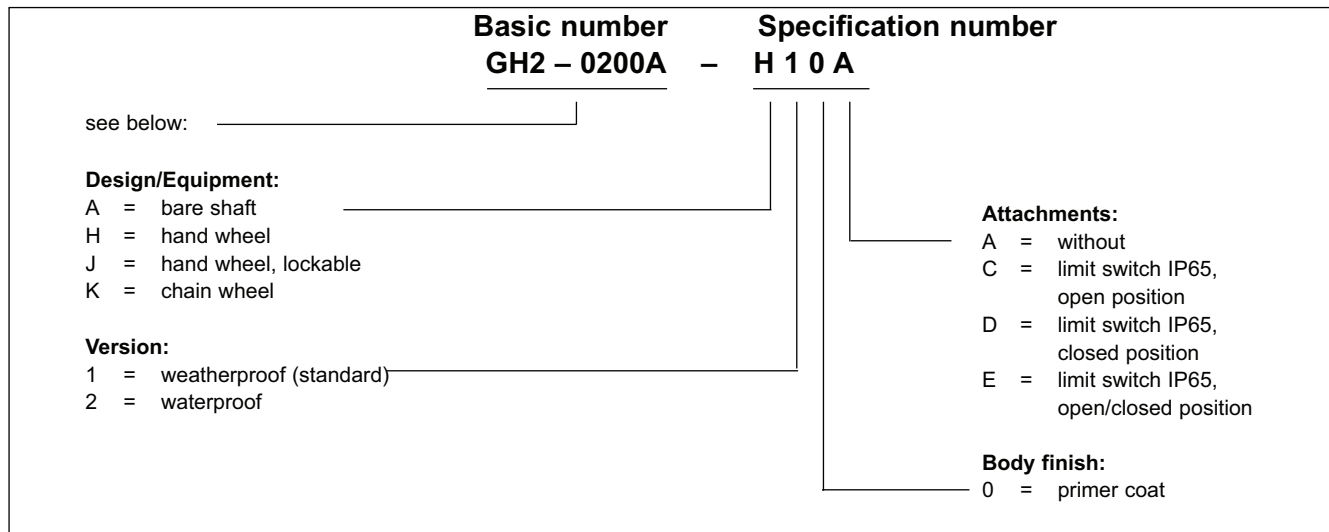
**Basic number** **Specification number**
**GH2 – 0200A – H 1 0 A**

see below:

**Design/Equipment:**
A = bare shaft
H = hand wheel
J = hand wheel, lockable
K = chain wheel

**Version:**
1 = weatherproof (standard)
2 = waterproof

**Attachments:**
A = without
C = limit switch IP65, open position
D = limit switch IP65, closed position
E = limit switch IP65, open/closed position

**Body finish:**
0 = primer coat